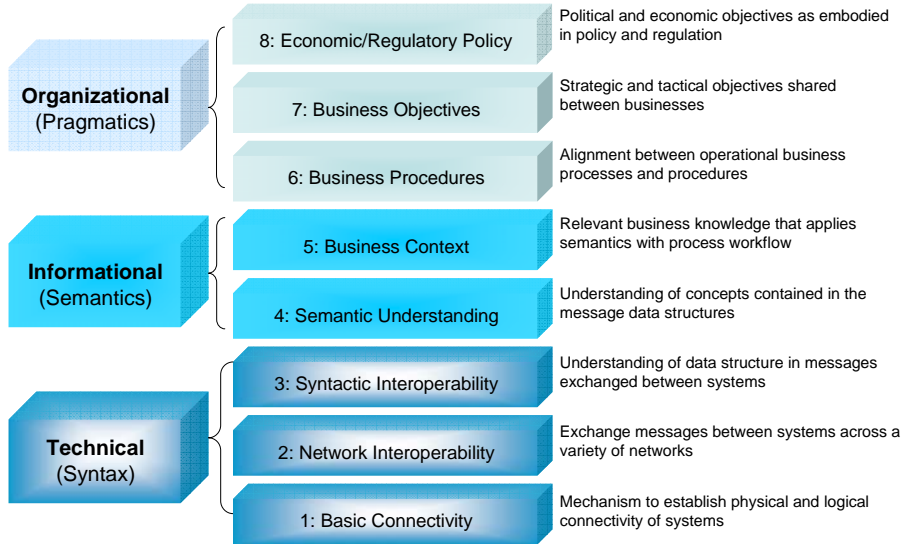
Organizational
(Pragmatics)

8: Economic/Regulatory Policy

Political and economic objectives as embodied in policy and regulation

7: Business Objectives

Strategic and tactical objectives shared between businesses

6: Business Procedures

Alignment between operational business processes and procedures

Informational
(Semantics)

5: Business Context

Relevant business knowledge that applies semantics with process workflow

4: Semantic Understanding

Understanding of concepts contained in the message data structures

Technical
(Syntax)

3: Syntactic Interoperability

Understanding of data structure in messages exchanged between systems

2: Network Interoperability

Exchange messages between systems across a variety of networks

1: Basic Connectivity

Mechanism to establish physical and logical connectivity of systems